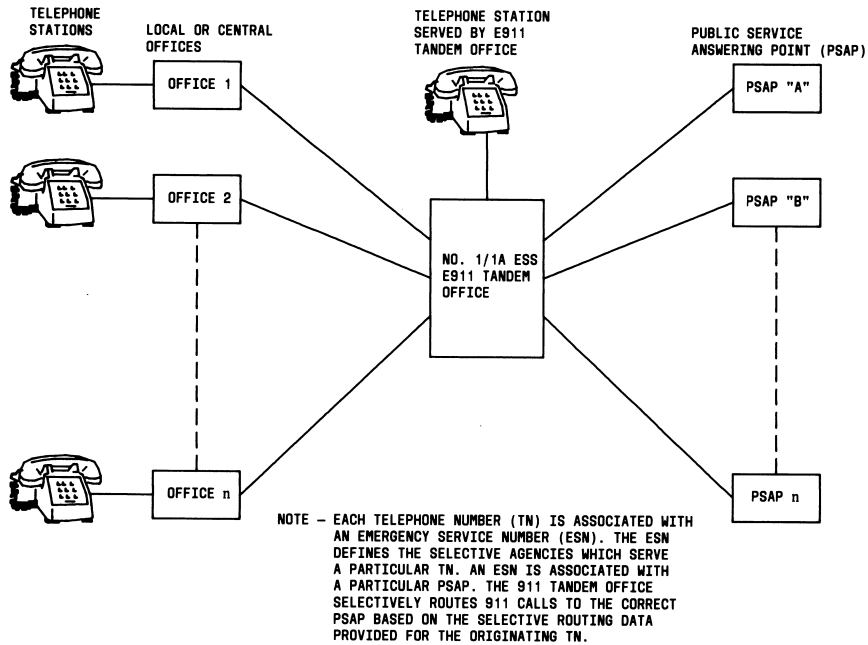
TELEPHONE STATIONS

LOCAL OR CENTRAL OFFICES

TELEPHONE STATION SERVED BY E911 TANDEM OFFICE

PUBLIC SERVICE ANSWERING POINT (PSAP)

OFFICE 1

OFFICE 2

OFFICE n

NO. 1/1A ESS E911 TANDEM OFFICE

PSAP "A"

PSAP "B"

PSAP n

NOTE – EACH TELEPHONE NUMBER (TN) IS ASSOCIATED WITH AN EMERGENCY SERVICE NUMBER (ESN). THE ESN DEFINES THE SELECTIVE AGENCIES WHICH SERVE A PARTICULAR TN. AN ESN IS ASSOCIATED WITH A PARTICULAR PSAP. THE 911 TANDEM OFFICE SELECTIVELY ROUTES 911 CALLS TO THE CORRECT PSAP BASED ON THE SELECTIVE ROUTING DATA PROVIDED FOR THE ORIGINATING TN.